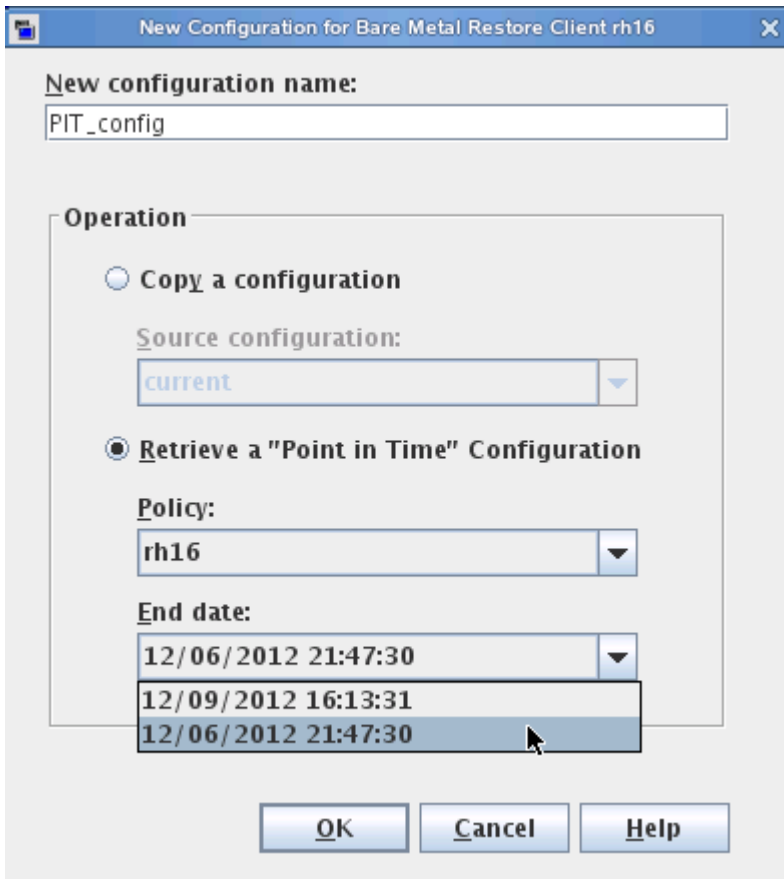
New Configuration for Bare Metal Restore Client rh16

New configuration name:

PIT_config

Operation

Copy a configuration

Source configuration:

current

Retrieve a "Point in Time" Configuration

Policy:

rh16

End date:

12/06/2012 21:47:30

12/09/2012 16:13:31

12/06/2012 21:47:30

OK

Cancel

Help